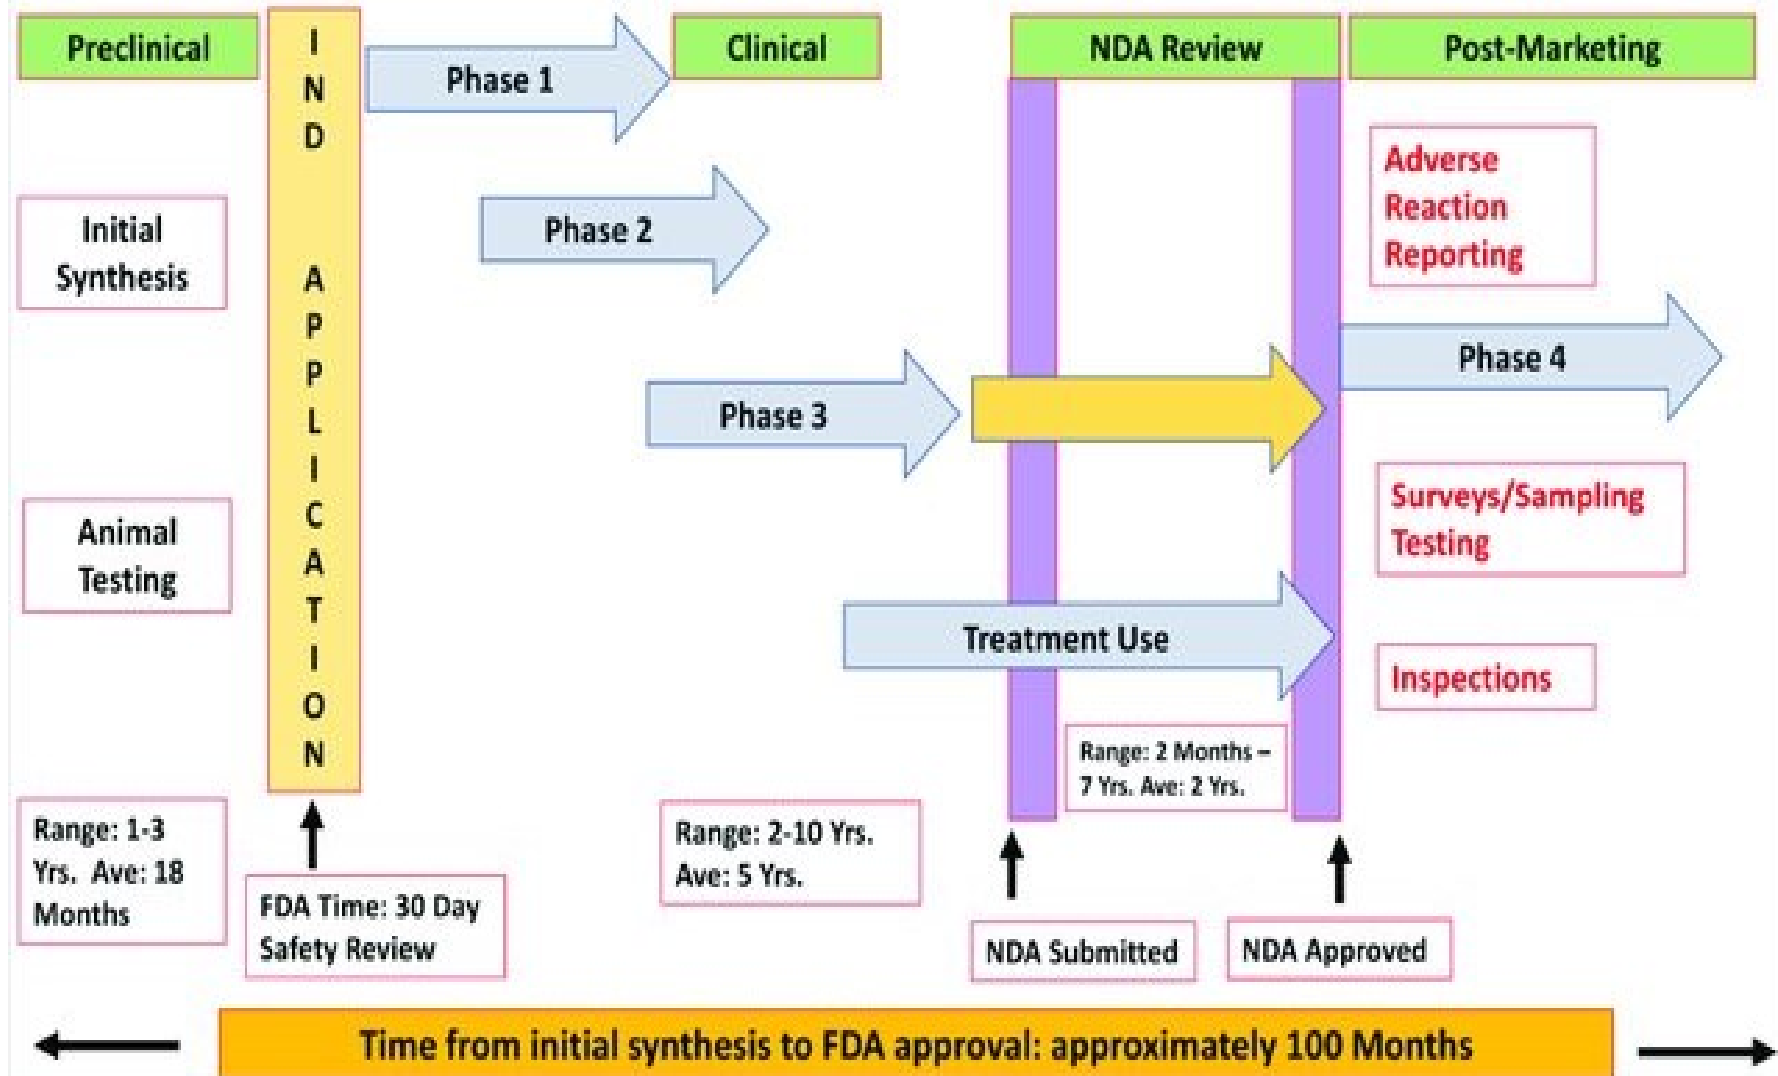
Preclinical

IND APPLICATION

Phase 1

Clinical

NDA Review

Post-Marketing

Initial Synthesis

Phase 2

Adverse Reaction Reporting

Phase 4

Phase 3

Animal Testing

Surveys/Sampling Testing

Treatment Use

Inspections

Range: 2 Months – 7 Yrs. Ave: 2 Yrs.

Range: 1-3 Yrs. Ave: 18 Months

FDA Time: 30 Day Safety Review

Range: 2-10 Yrs. Ave: 5 Yrs.

NDA Submitted

NDA Approved

Time from initial synthesis to FDA approval: approximately 100 Months